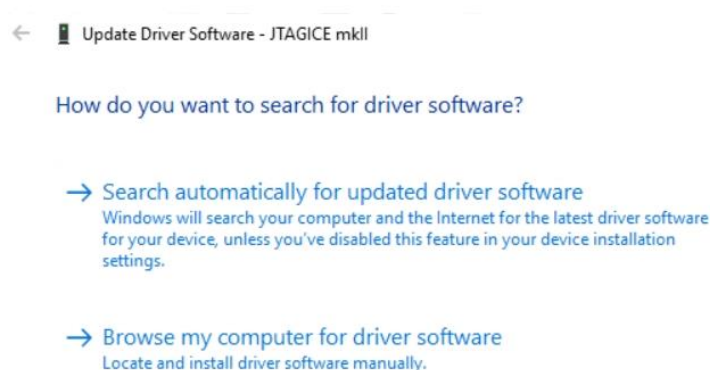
Update Driver Software - JTAGICE mkII

How do you want to search for driver software?

→ Search automatically for updated driver software
Windows will search your computer and the Internet for the latest driver software for your device, unless you've disabled this feature in your device installation settings.

→ Browse my computer for driver software
Locate and install driver software manually.